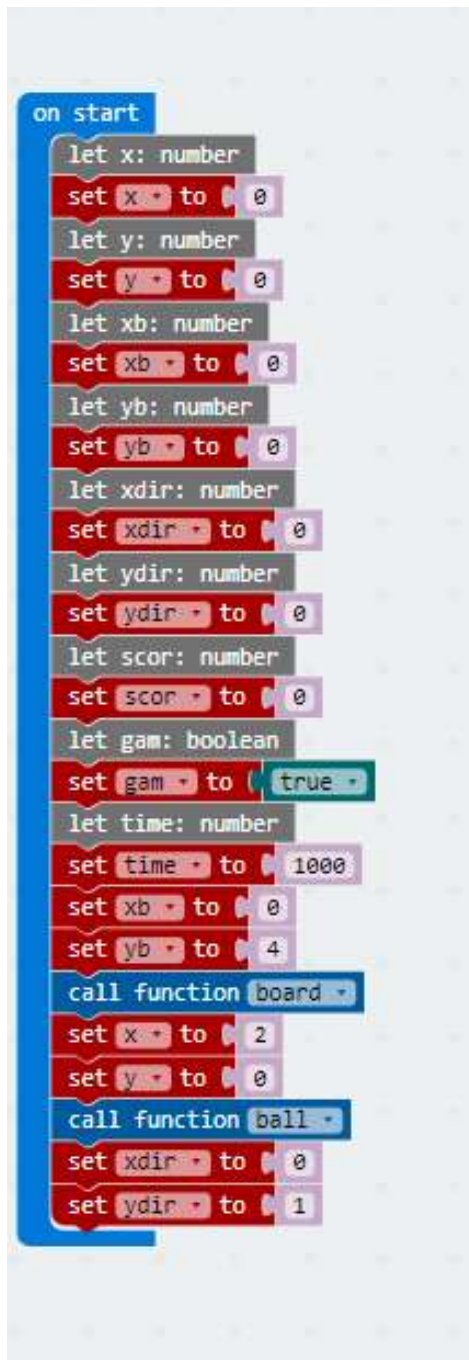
on start
let x: number
set x to 0
let y: number
set y to 0
let xb: number
set xb to 0
let yb: number
set yb to 0
let xdir: number
set xdir to 0
let ydir: number
set ydir to 0
let scor: number
set scor to 0
let gam: boolean
set gam to true
let time: number
set time to 1000
set xb to 0
set yb to 4
call function board
set x to 2
set y to 0
call function ball
set xdir to 0
set ydir to 1